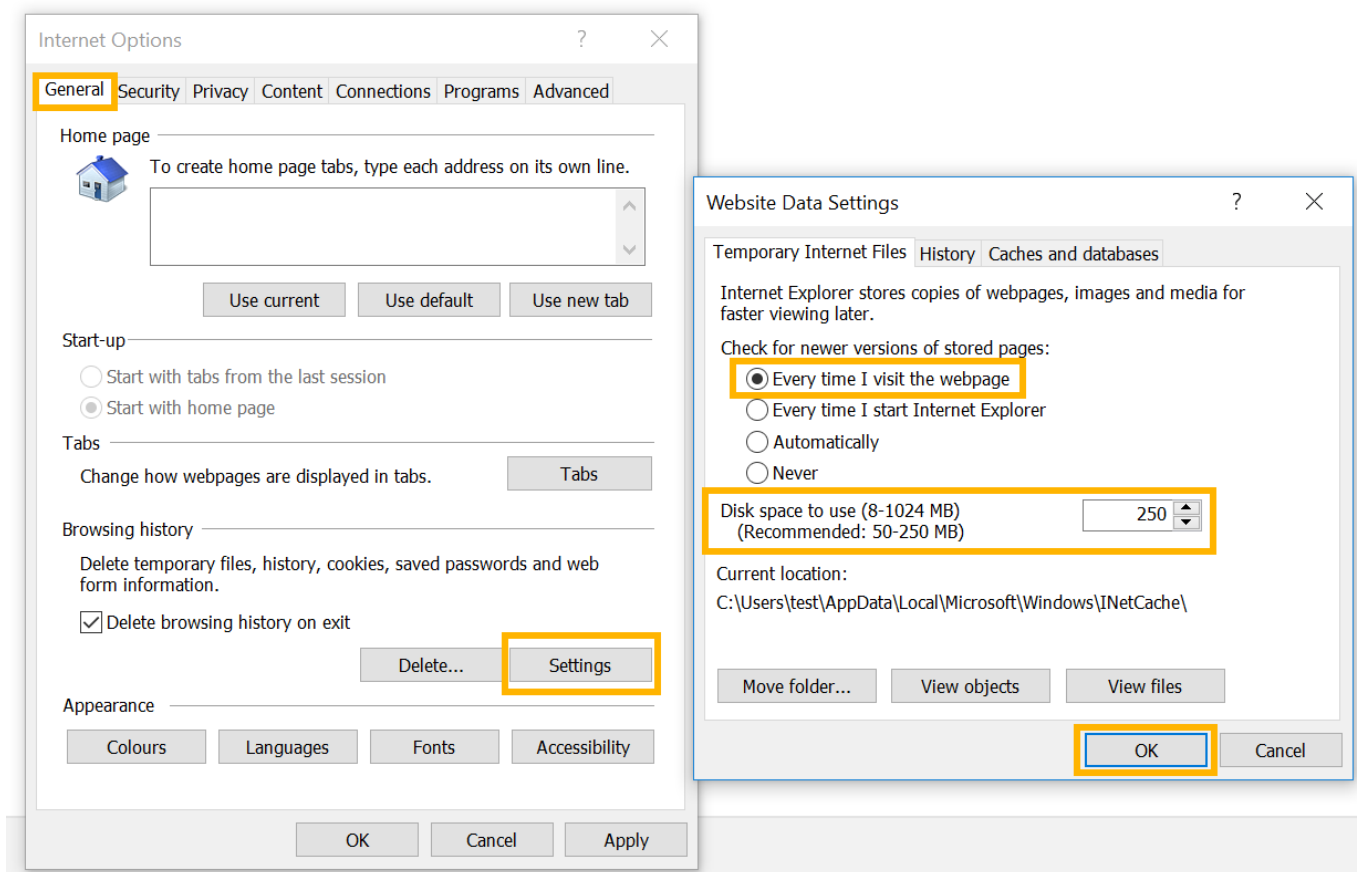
Internet Options ? ×

General Security Privacy Content Connections Programs Advanced

Home page

To create home page tabs, type each address on its own line.

Use current Use default Use new tab

Start-up

Start with tabs from the last session

Start with home page

Tabs

Change how webpages are displayed in tabs. Tabs

Browsing history

Delete temporary files, history, cookies, saved passwords and web form information.

Delete browsing history on exit

Delete... Settings

Appearance

Colours Languages Fonts Accessibility

OK Cancel Apply

Website Data Settings ? ×

Temporary Internet Files History Caches and databases

Internet Explorer stores copies of webpages, images and media for faster viewing later.

Check for newer versions of stored pages:

Every time I visit the webpage

Every time I start Internet Explorer

Automatically

Never

Disk space to use (8-1024 MB)
(Recommended: 50-250 MB) 250

Current location:

C:\Users\test\AppData\Local\Microsoft\Windows\INetCache\

Move folder... View objects View files

OK Cancel